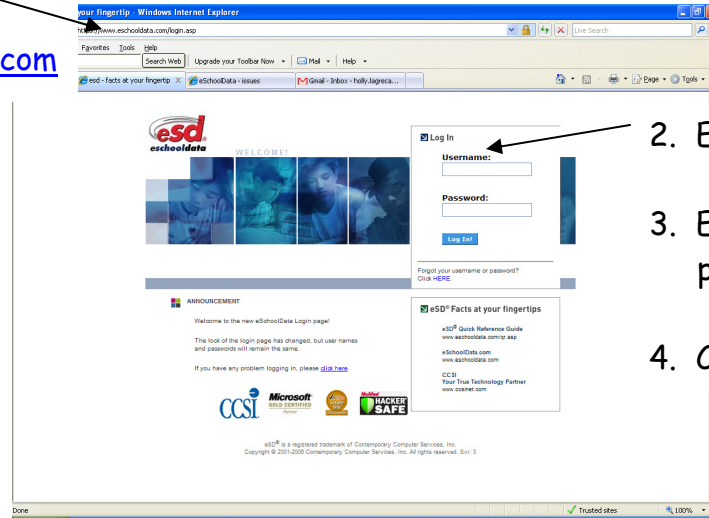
com

your fingertip - Windows Internet Explorer

https://www.eschooldata.com/login.asp

Live Search

Favorites Tools Help

Search Web | Upgrade your Toolbar Now | Mail | Help

esd - facts at your fingertip | eSchoolData - issues | Gmail - Inbox - holly.lagreca...

Page | Tools

esd eschooldata

WELCOME!

Log In

Username:

Password:

Log In!

Forgot your username or password? Click HERE

ANNOUNCEMENT

Welcome to the new eSchoolData Login page!

The look of the login page has changed, but user names and passwords will remain the same.

If you have any problem logging in, please click here.

CCSI Microsoft GOLD CERTIFIED Partner HACKER SAFE

eSD® Facts at your fingertips

eSD® Quick Reference Guide
www.eschooldata.com/qr.asp

eSchoolData.com
www.eschooldata.com

CCSI
Your True Technology Partner
www.ccsinet.com

eSD® is a registered trademark of Contemporary Computer Services, Inc.
Copyright © 2001-2008 Contemporary Computer Services, Inc. All rights reserved. Svr: 3

Done | Trusted sites | 100%

2. E

3. E
p

4. C